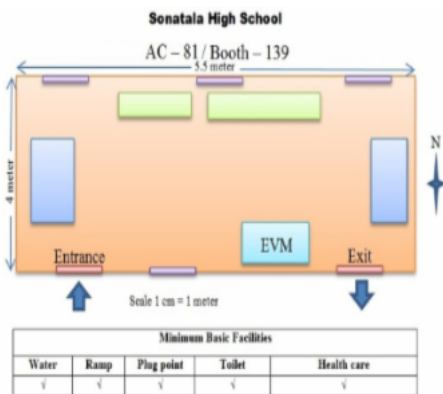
Sonatala High School

AC – 81 / Booth – 139

5.5 meter

4 meter

N

EVM

Entrance

Exit

Scale 1 cm = 1 meter

| Minimum Basic Facilities | | | | |
|---|---|---|---|---|
| Water | Ramp | Plug point | Toilet | Health care |
| √ | √ | √ | √ | √ |